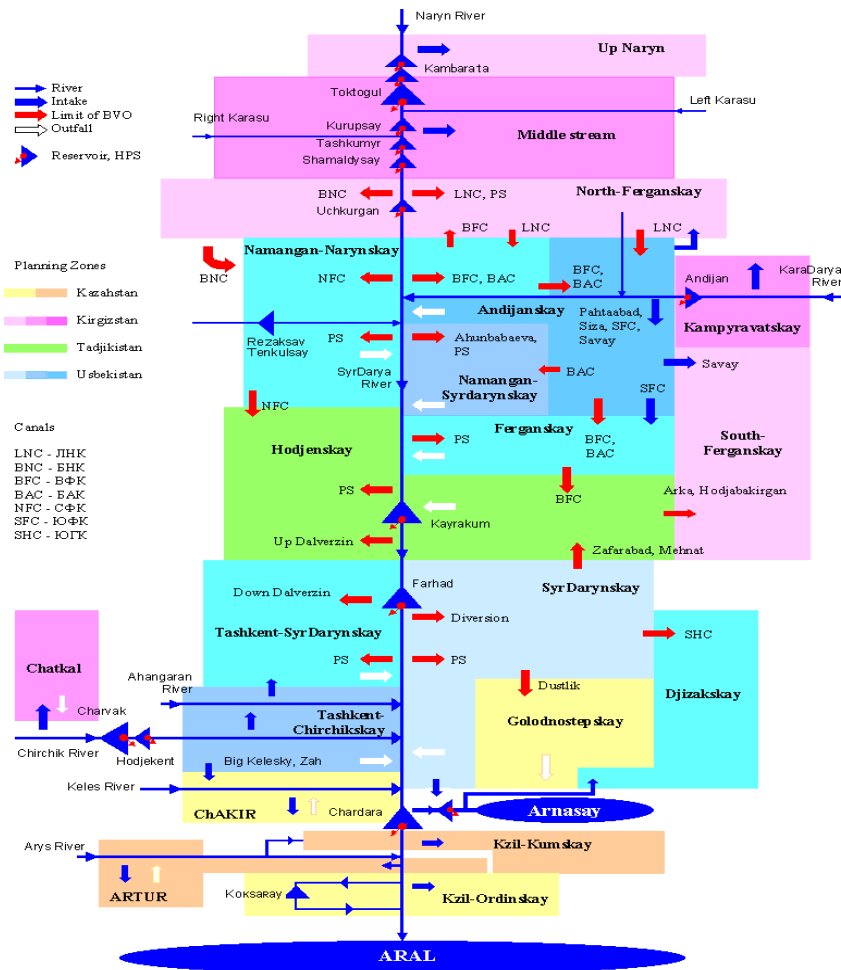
Naryn River

Up Naryn

Kambarata

River
Intake
Limit of BVO
Outfall
Reservoir, HPS

Toktogul

Left Karasu

Right Karasu

Kurupsay

Tashkumyr

Shamaldysay

Middle stream

BNC

LNC, PS

North-Ferganskay

Uchkurgan

BFC

LNC

LNC

Namangan-Narynskay

BNC

Planning Zones

NFC

BFC, BAC

BFC, BAC

Andijan

KaraDarya River

Kazahstan

Andijanskay

Kirgizstan

Pahtaabad, Siza, SFC, Savay

Kampyravatskay

Tadjikistan

Rezaksav Tenkulsay

PS

Ahunbabaeva, PS

Usbekistan

SyrDarya River

Namangan-Syrdarynskay

Savay

BAC

SFC

NFC

Canals

Ferganskay

LNC - ЛНК
BNC - БНК
BFC - ВФК
BAC - БАК
NFC - СФК
SFC - ЮФК
SHC - ЮГК

Hodjenskay

PS

BFC, BAC

South-Ferganskay

PS

BFC

Arka, Hodjabakirgan

Kayrakum

Up Dalverzin

Zafarabad, Mehnat

Farhad

SyrDarynskay

Down Dalverzin

Diversion

SHC

Tashkent-SyrDarynskay

Chatkal

PS

PS

Ahangaran River

Dustlik

Djizakskay

Charvak

Tashkent-Chirchikskay

Golodnostepskay

Chirchik River

Hodjekent

Big Kelesky, Zah

Keles River

Arnasay

ChAKIR

Chardara

Arys River

Kzil-Kumskay

ARTUR

Koksaray

Kzil-Ordinskay

ARAL